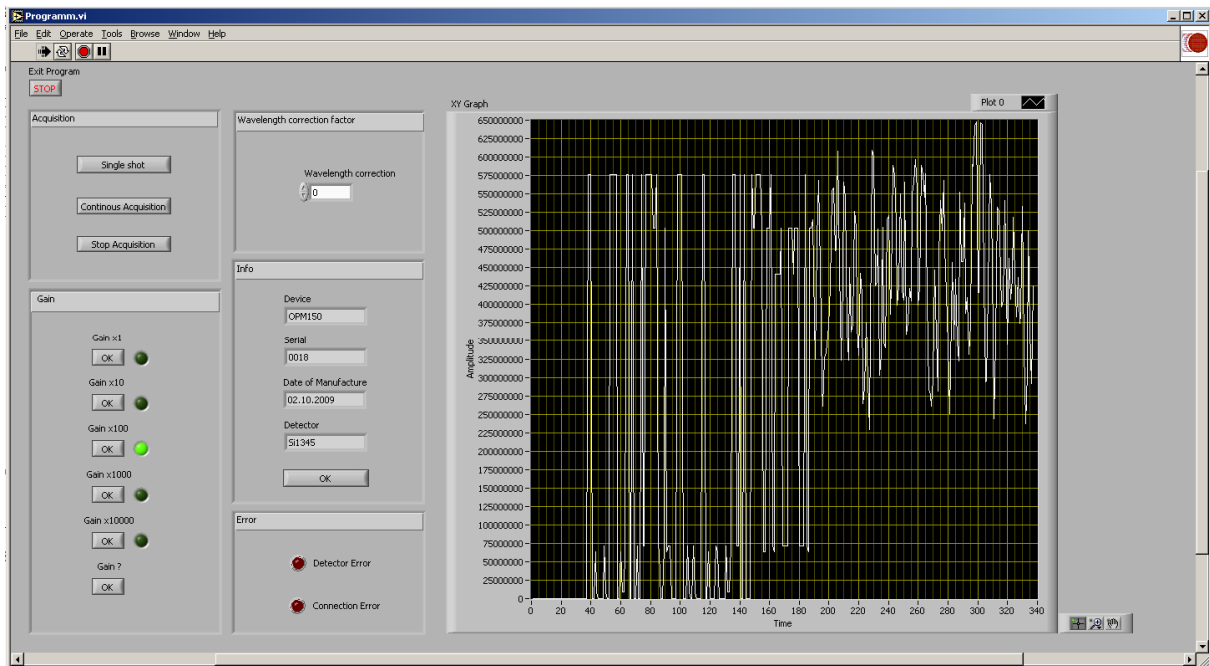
Programm.vi

File Edit Operate Tools Browse Window Help

Exit Program
STOP

Acquisition

Single shot

Continous Acquisition

Stop Acquisition

Wavelength correction factor

Wavelength correction
0

Info

Device
OPM150

Serial
0018

Date of Manufacture
02.10.2009

Detector
Si1345

OK

Gain

Gain x1
OK

Gain x10
OK

Gain x100
OK

Gain x1000
OK

Gain x10000
OK

Gain ?
OK

Error

Detector Error

Connection Error

XY Graph

Plot 0

650000000
625000000
600000000
575000000
550000000
525000000
500000000
475000000
450000000
425000000
400000000
375000000
350000000
325000000
300000000
275000000
250000000
225000000
200000000
175000000
150000000
125000000
100000000
75000000
50000000
25000000
0

Amplitude

0 20 40 60 80 100 120 140 160 180 200 220 240 260 280 300 320 340

Time